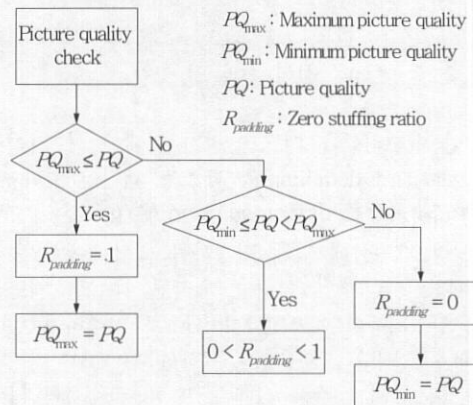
Picture quality check

$PQ_{max}$ : Maximum picture quality
$PQ_{min}$ : Minimum picture quality
$PQ$: Picture quality
$R_{padding}$ : Zero stuffing ratio

$PQ_{max} \leq PQ$

No

Yes

$R_{padding} = 1$

$PQ_{max} = PQ$

$PQ_{min} \leq PQ < PQ_{max}$

No

Yes

$0 < R_{padding} < 1$

$R_{padding} = 0$

$PQ_{min} = PQ$